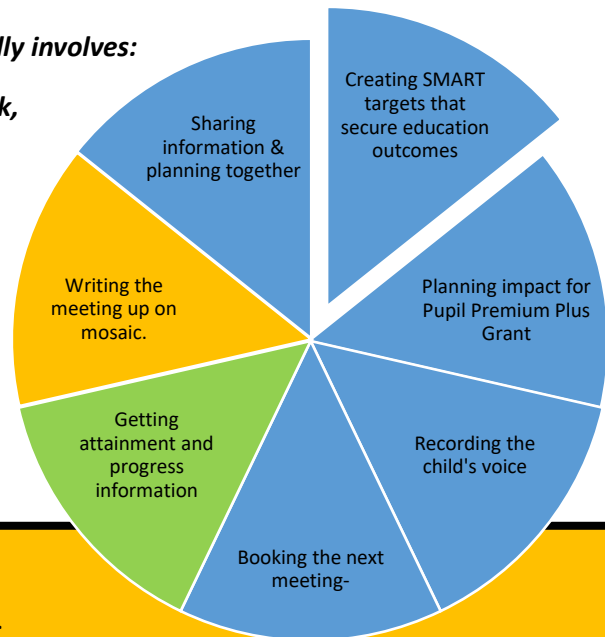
lly involves:

k,

Creating SMART targets that secure education outcomes

Planning impact for Pupil Premium Plus Grant

Recording the child's voice

Booking the next meeting-

Getting attainment and progress information

Writing the meeting up on mosaic.

Sharing information & planning together